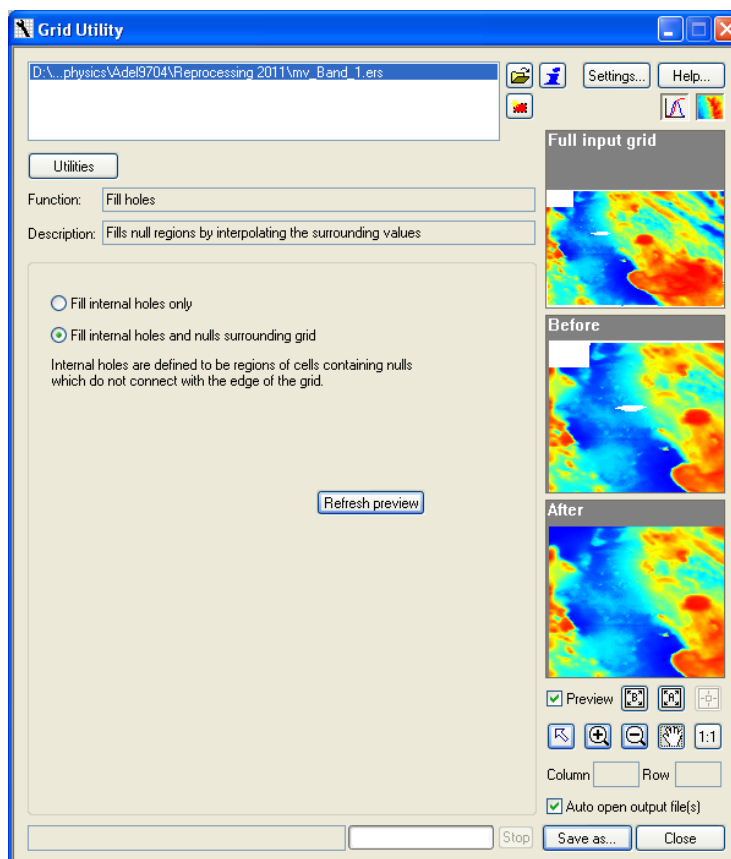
Grid Utility

D:\...physics\Adel9704\Reprocessing 2011\mv_Band_1.ers

Settings...

Help...

Utilities

Function: Fill holes

Description: Fills null regions by interpolating the surrounding values

Fill internal holes only

Fill internal holes and nulls surrounding grid

Internal holes are defined to be regions of cells containing nulls which do not connect with the edge of the grid.

Refresh preview

Full input grid

Before

After

Preview

1:1

Column

Row

Auto open output file(s)

Stop

Save as...

Close